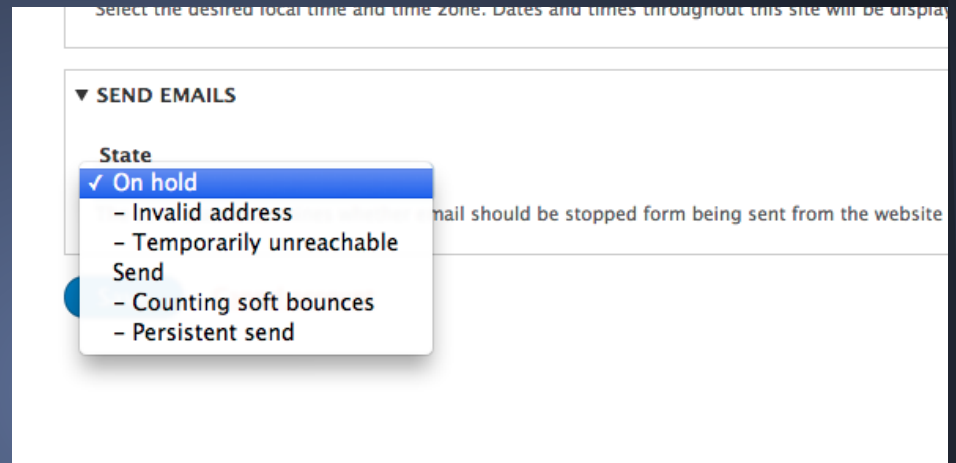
Select the desired local time and time zone. Dates and times throughout this site will be display

▼ SEND EMAILS

State

✓ On hold
- Invalid address
- Temporarily unreachable
Send
- Counting soft bounces
- Persistent send

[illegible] mail should be stopped form being sent from the website